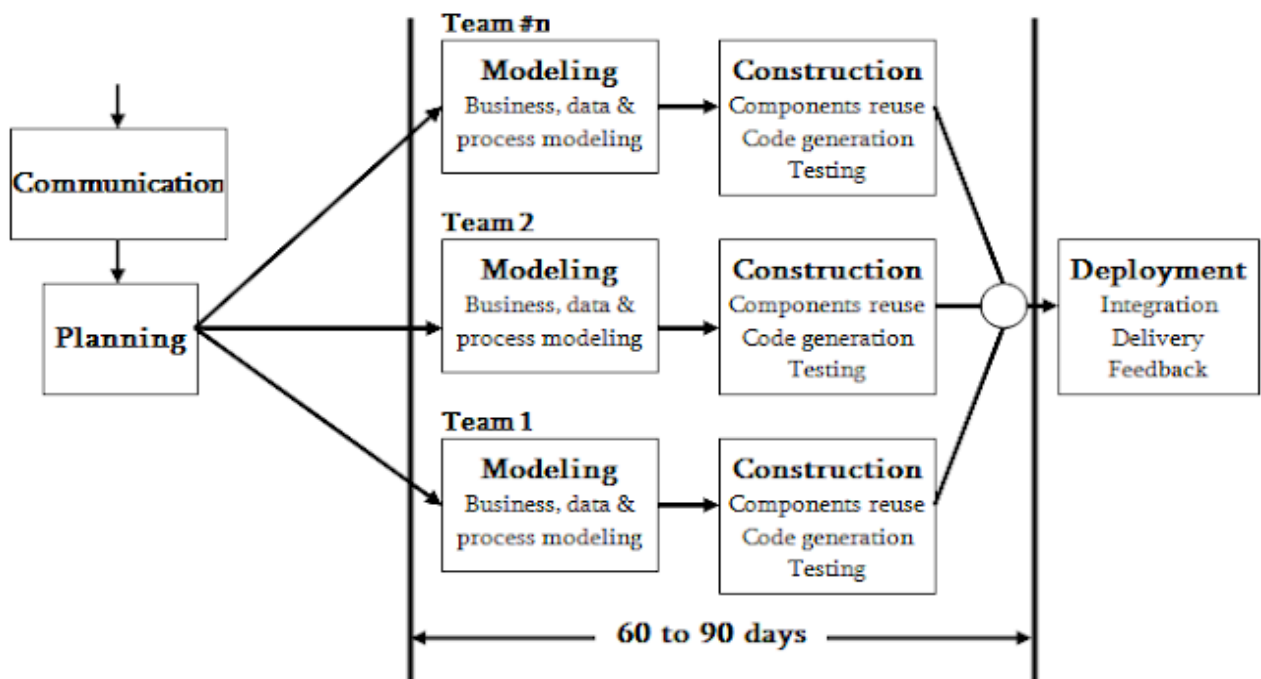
Communication

Planning

Team #n

Modeling
Business, data & process modeling

Construction
Components reuse
Code generation
Testing

Team 2

Modeling
Business, data & process modeling

Construction
Components reuse
Code generation
Testing

Team 1

Modeling
Business, data & process modeling

Construction
Components reuse
Code generation
Testing

Deployment
Integration
Delivery
Feedback

60 to 90 days